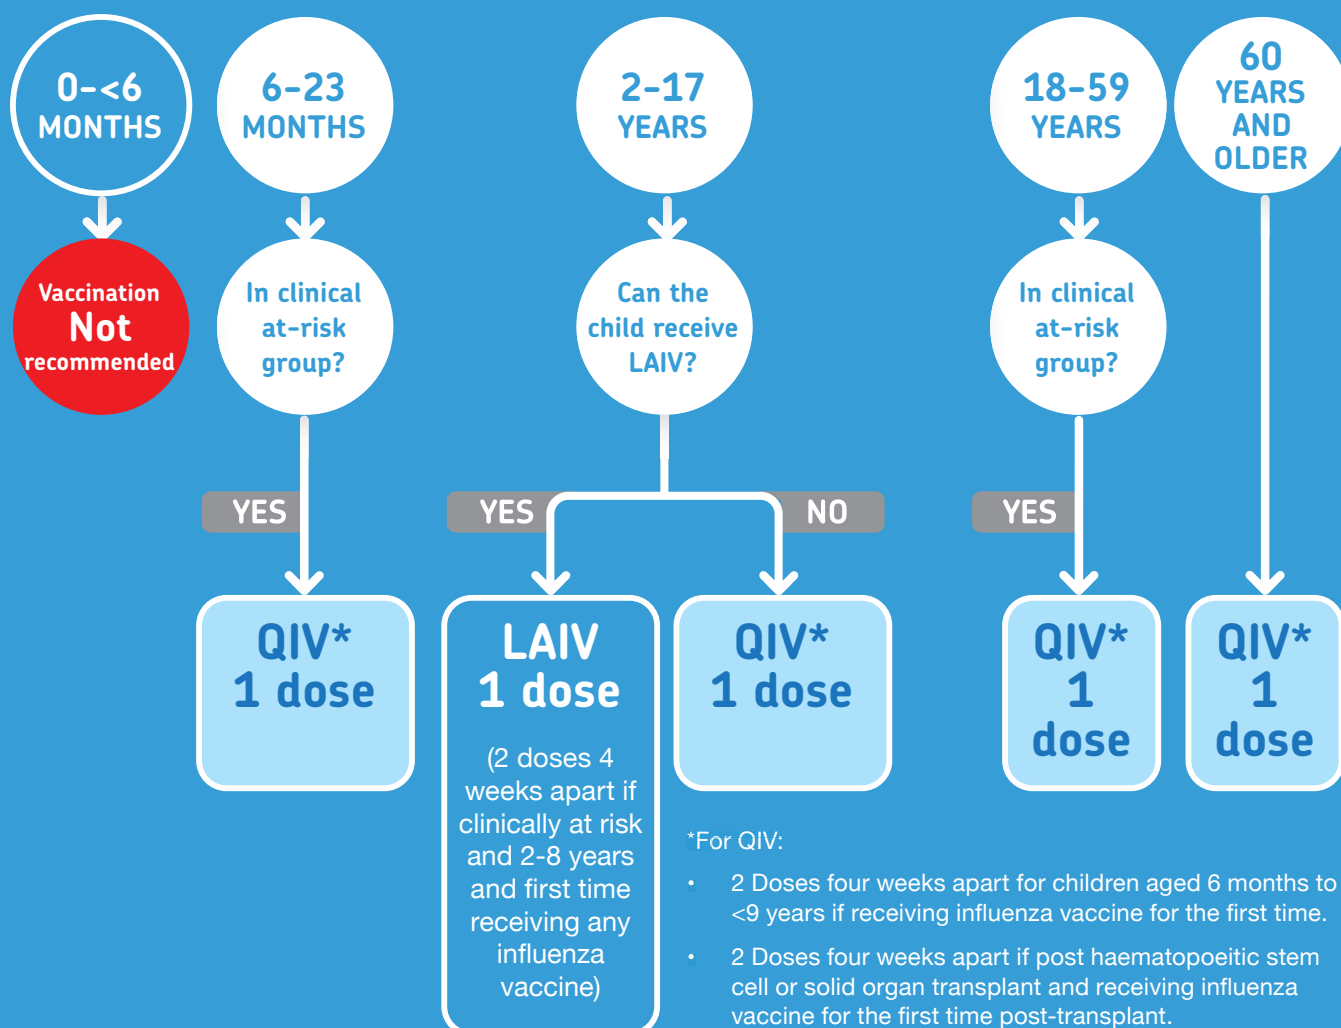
0–<6 MONTHS

6–23 MONTHS

2–17 YEARS

18–59 YEARS

60 YEARS AND OLDER

Vaccination Not recommended

In clinical at-risk group?

Can the child receive LAIV?

In clinical at-risk group?

YES

YES

NO

YES

QIV* 1 dose

LAIV 1 dose

(2 doses 4 weeks apart if clinically at risk and 2-8 years and first time receiving any influenza vaccine)

QIV* 1 dose

QIV* 1 dose

QIV* 1 dose

*For QIV:

• 2 Doses four weeks apart for children aged 6 months to <9 years if receiving influenza vaccine for the first time.

• 2 Doses four weeks apart if post haematopoeitic stem cell or solid organ transplant and receiving influenza vaccine for the first time post-transplant.